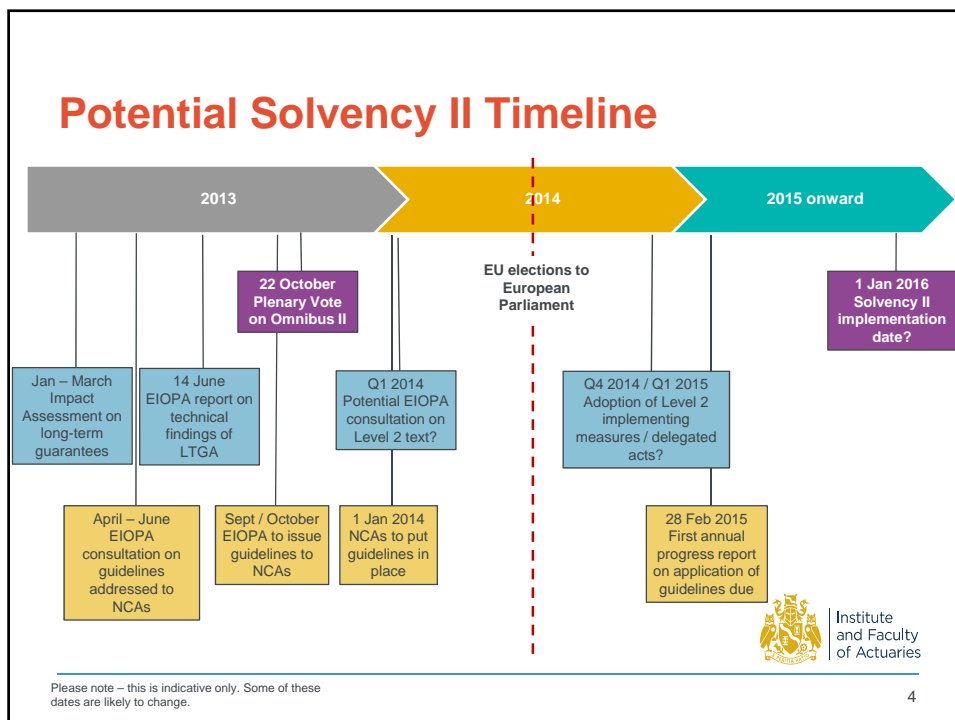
Potential Solvency II Timeline

2013

2014

2015 onward

22 October Plenary Vote on Omnibus II

EU elections to European Parliament

1 Jan 2016 Solvency II implementation date?

Jan – March Impact Assessment on long-term guarantees

14 June EIOPA report on technical findings of LTGA

Q1 2014 Potential EIOPA consultation on Level 2 text?

Q4 2014 / Q1 2015 Adoption of Level 2 implementing measures / delegated acts?

April – June EIOPA consultation on guidelines addressed to NCAs

Sept / October EIOPA to issue guidelines to NCAs

1 Jan 2014 NCAs to put guidelines in place

28 Feb 2015 First annual progress report on application of guidelines due

Institute and Faculty of Actuaries

Please note – this is indicative only. Some of these dates are likely to change.

4